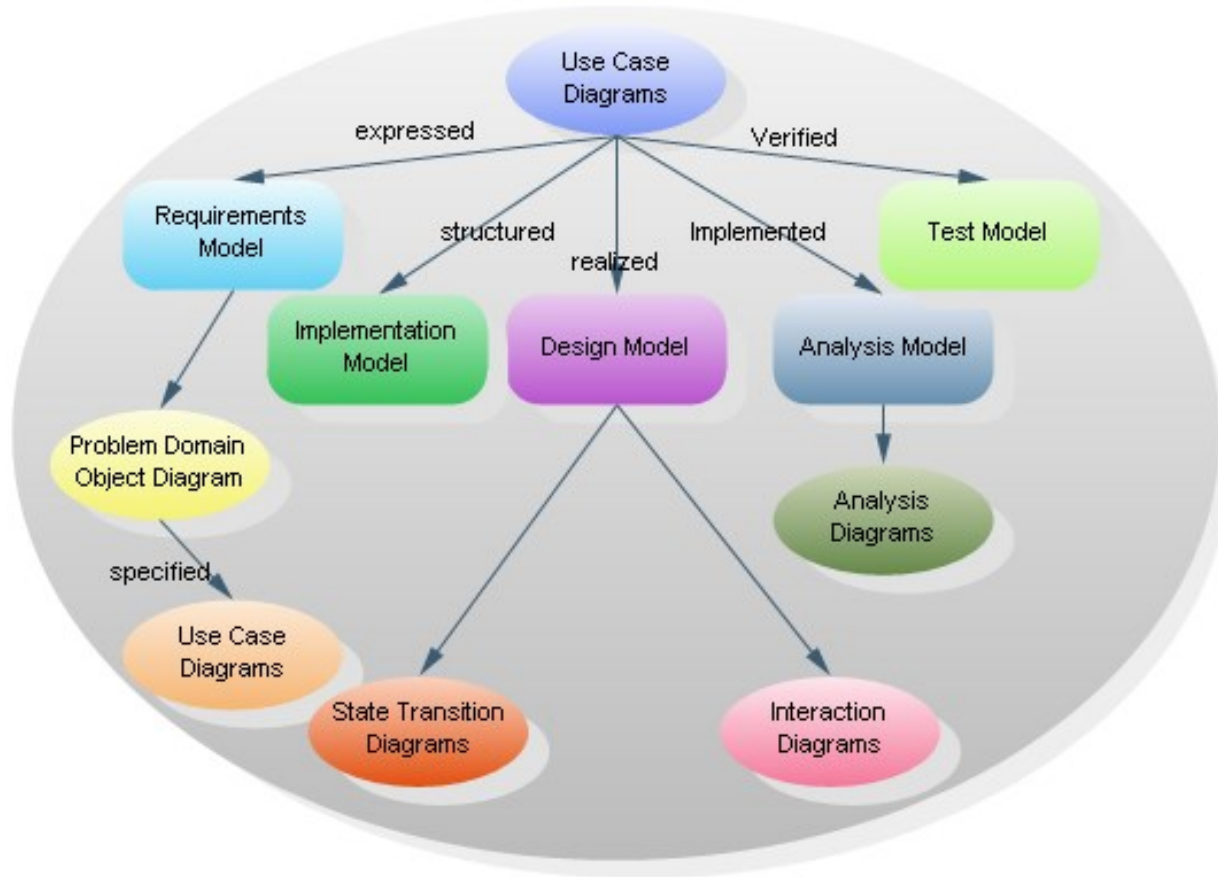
Use Case Diagrams

expressed

Verified

Requirements Model

structured

realized

Implemented

Test Model

Implementation Model

Design Model

Analysis Model

Problem Domain Object Diagram

Analysis Diagrams

specified

Use Case Diagrams

State Transition Diagrams

Interaction Diagrams